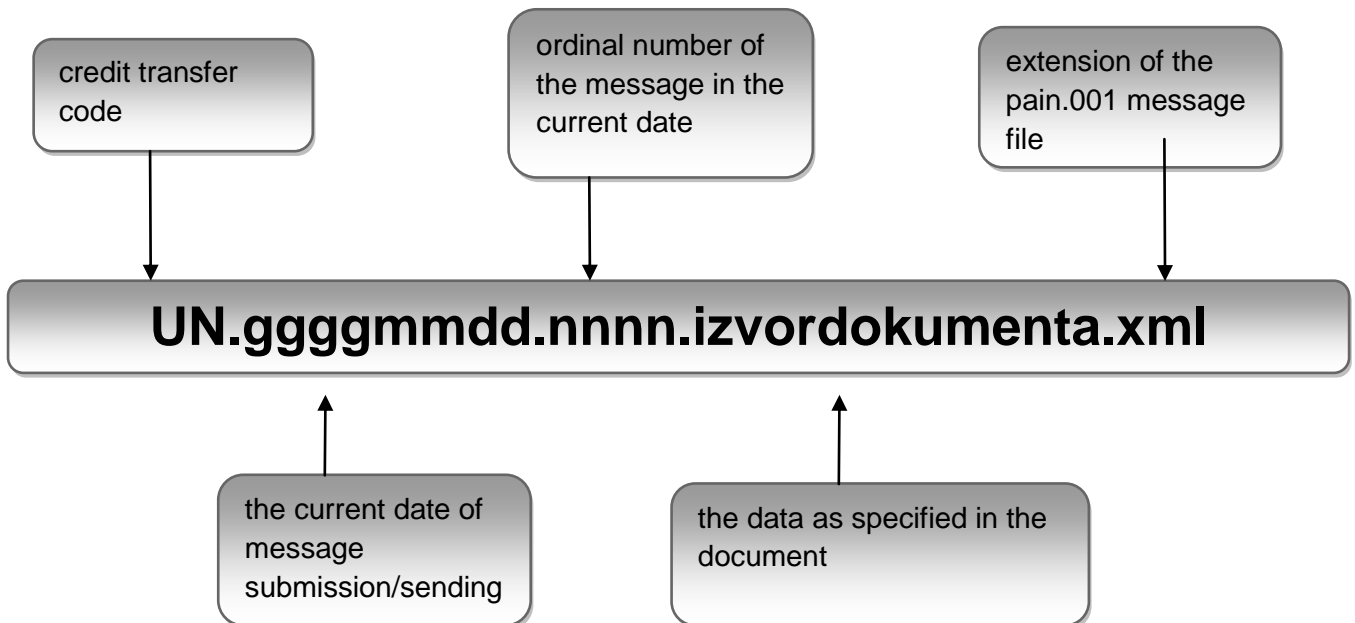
credit transfer code

ordinal number of the message in the current date

extension of the pain.001 message file

UN.ggggmmdd.nnnn.izvordokumenta.xml

the current date of message submission/sending

the data as specified in the document